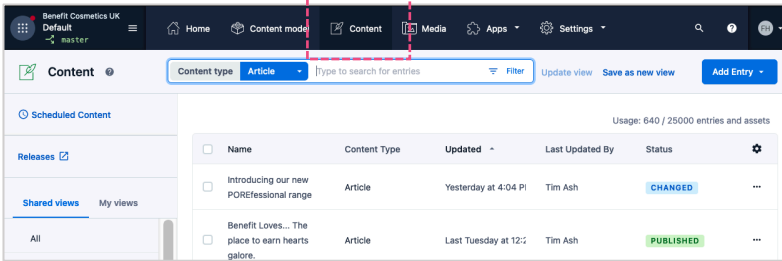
Benefit Cosmetics UK
Default
master

Home
Content mode
Content
Media
Apps
Settings
FH

Content
Content type
Article
Type to search for entries
Filter
Update view
Save as new view
Add Entry

Scheduled Content
Releases
Shared views
My views
All

Usage: 640 / 25000 entries and assets

| | Name | Content Type | Updated | Last Updated By | Status |
|---|---|---|---|---|---|
| | Introducing our new POREfessional range | Article | Yesterday at 4:04 P | Tim Ash | CHANGED |
| | Benefit Loves... The place to earn hearts galore. | Article | Last Tuesday at 12:2 | Tim Ash | PUBLISHED |